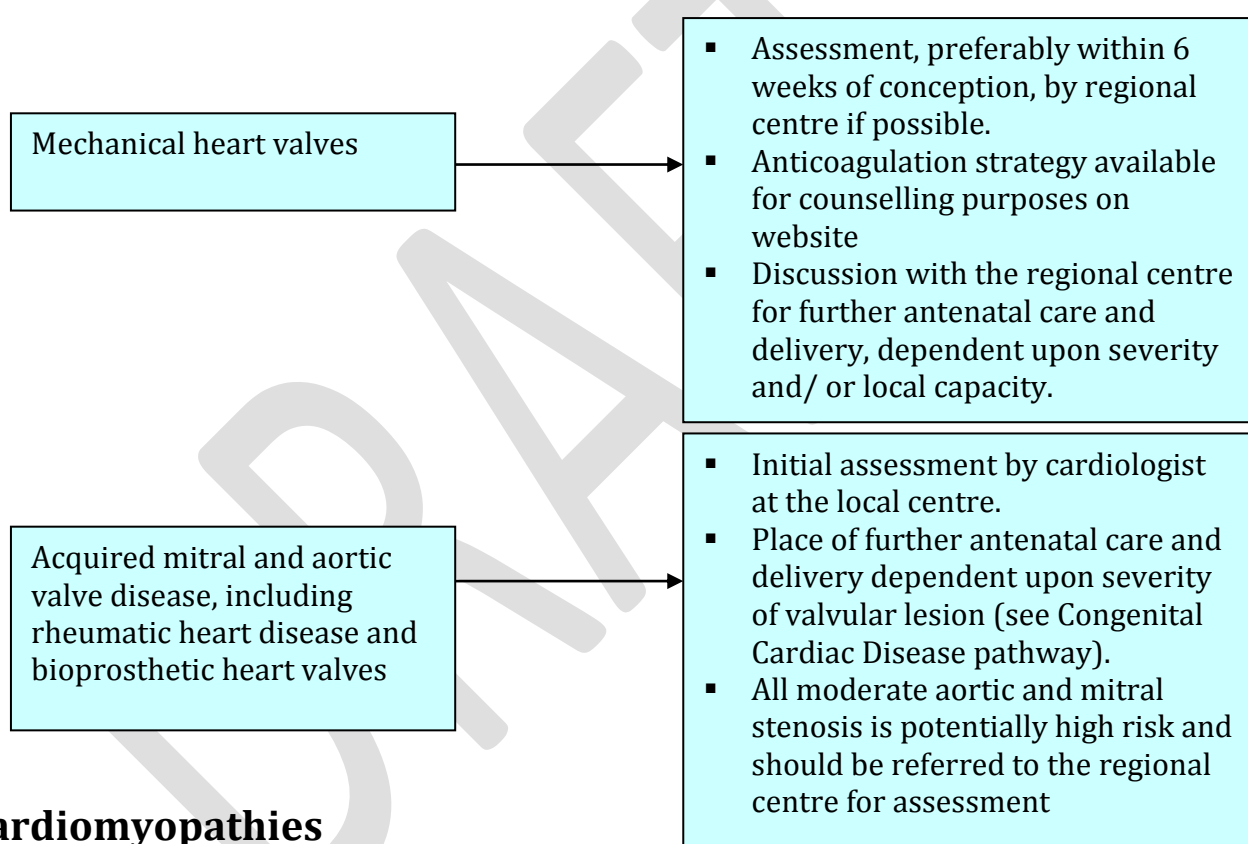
Mechanical heart valves

- Assessment, preferably within 6 weeks of conception, by regional centre if possible.
- Anticoagulation strategy available for counselling purposes on website
- Discussion with the regional centre for further antenatal care and delivery, dependent upon severity and/ or local capacity.

Acquired mitral and aortic valve disease, including rheumatic heart disease and bioprosthetic heart valves

- Initial assessment by cardiologist at the local centre.
- Place of further antenatal care and delivery dependent upon severity of valvular lesion (see Congenital Cardiac Disease pathway).
- All moderate aortic and mitral stenosis is potentially high risk and should be referred to the regional centre for assessment

ardiomyopathies

DRAFT